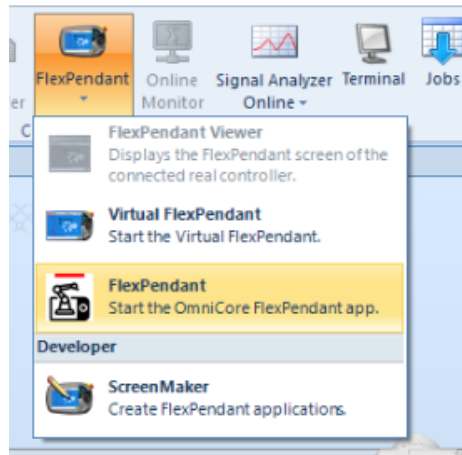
er

FlexPendant

Online Monitor

Signal Analyzer Online

Terminal

Jobs

C

FlexPendant Viewer
Displays the FlexPendant screen of the connected real controller.

Virtual FlexPendant
Start the Virtual FlexPendant.

FlexPendant
Start the OmniCore FlexPendant app.

Developer

ScreenMaker
Create FlexPendant applications.